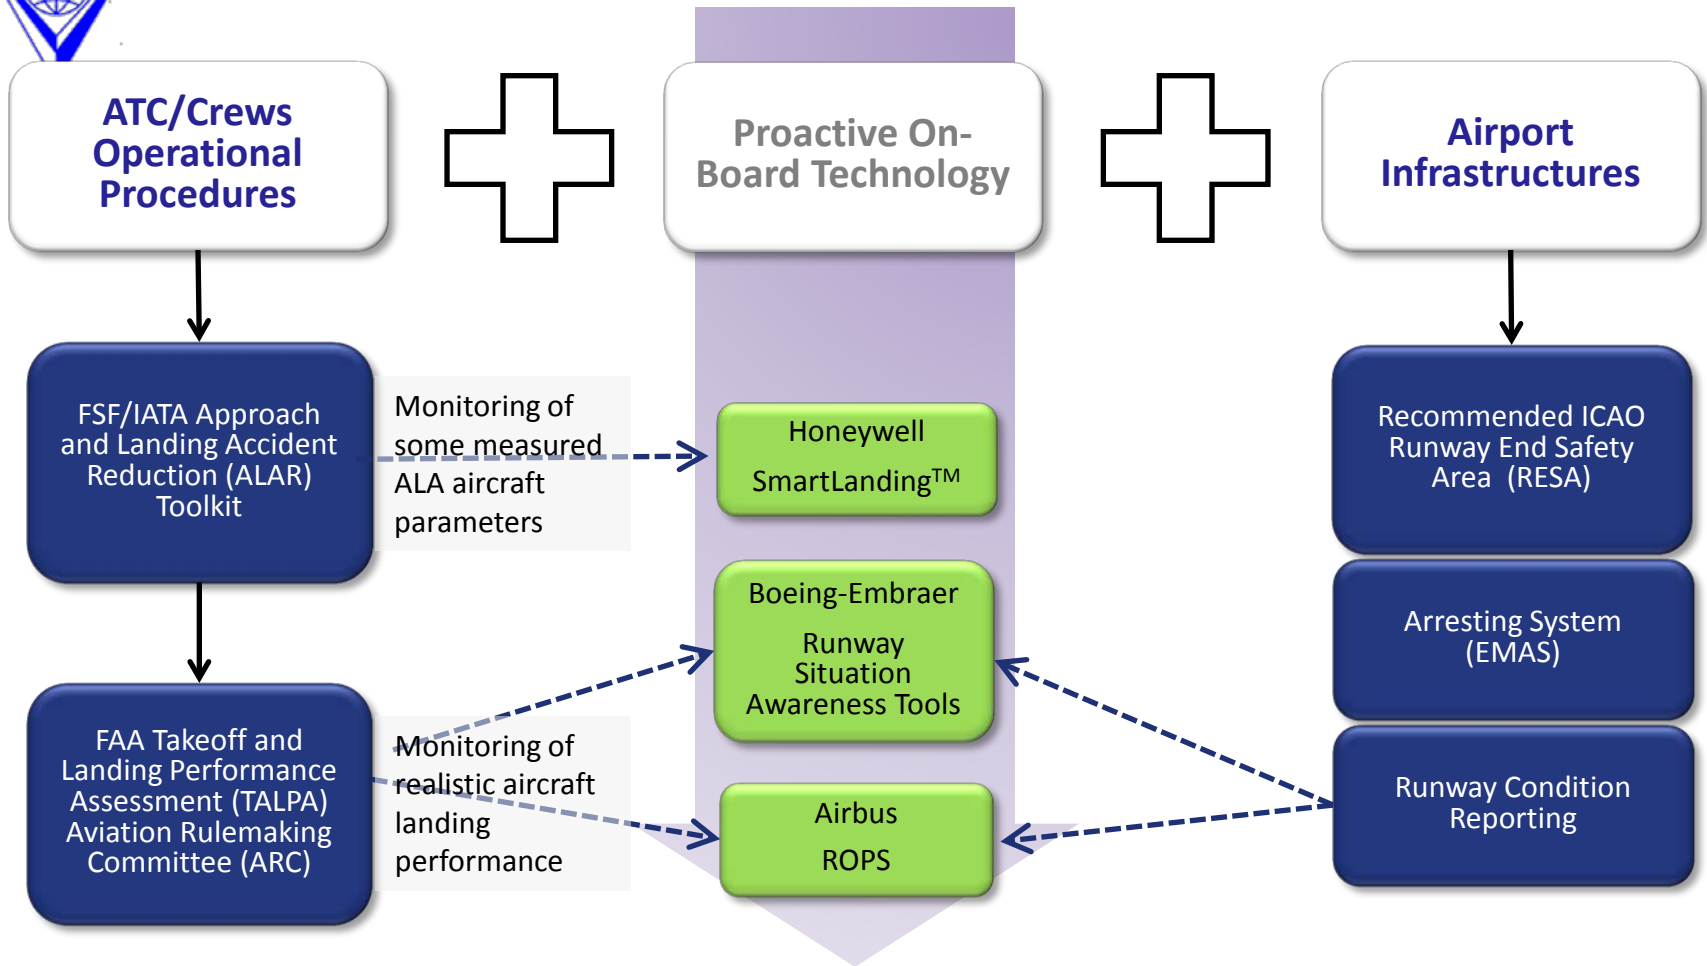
ATC/Crews Operational Procedures

Proactive On-Board Technology

Airport Infrastructures

FSF/IATA Approach and Landing Accident Reduction (ALAR) Toolkit

Monitoring of some measured ALA aircraft parameters

Honeywell SmartLanding™

Recommended ICAO Runway End Safety Area (RESA)

Boeing-Embraer Runway Situation Awareness Tools

Arresting System (EMAS)

FAA Takeoff and Landing Performance Assessment (TALPA) Aviation Rulemaking Committee (ARC)

Monitoring of realistic aircraft landing performance

Airbus ROPS

Runway Condition Reporting